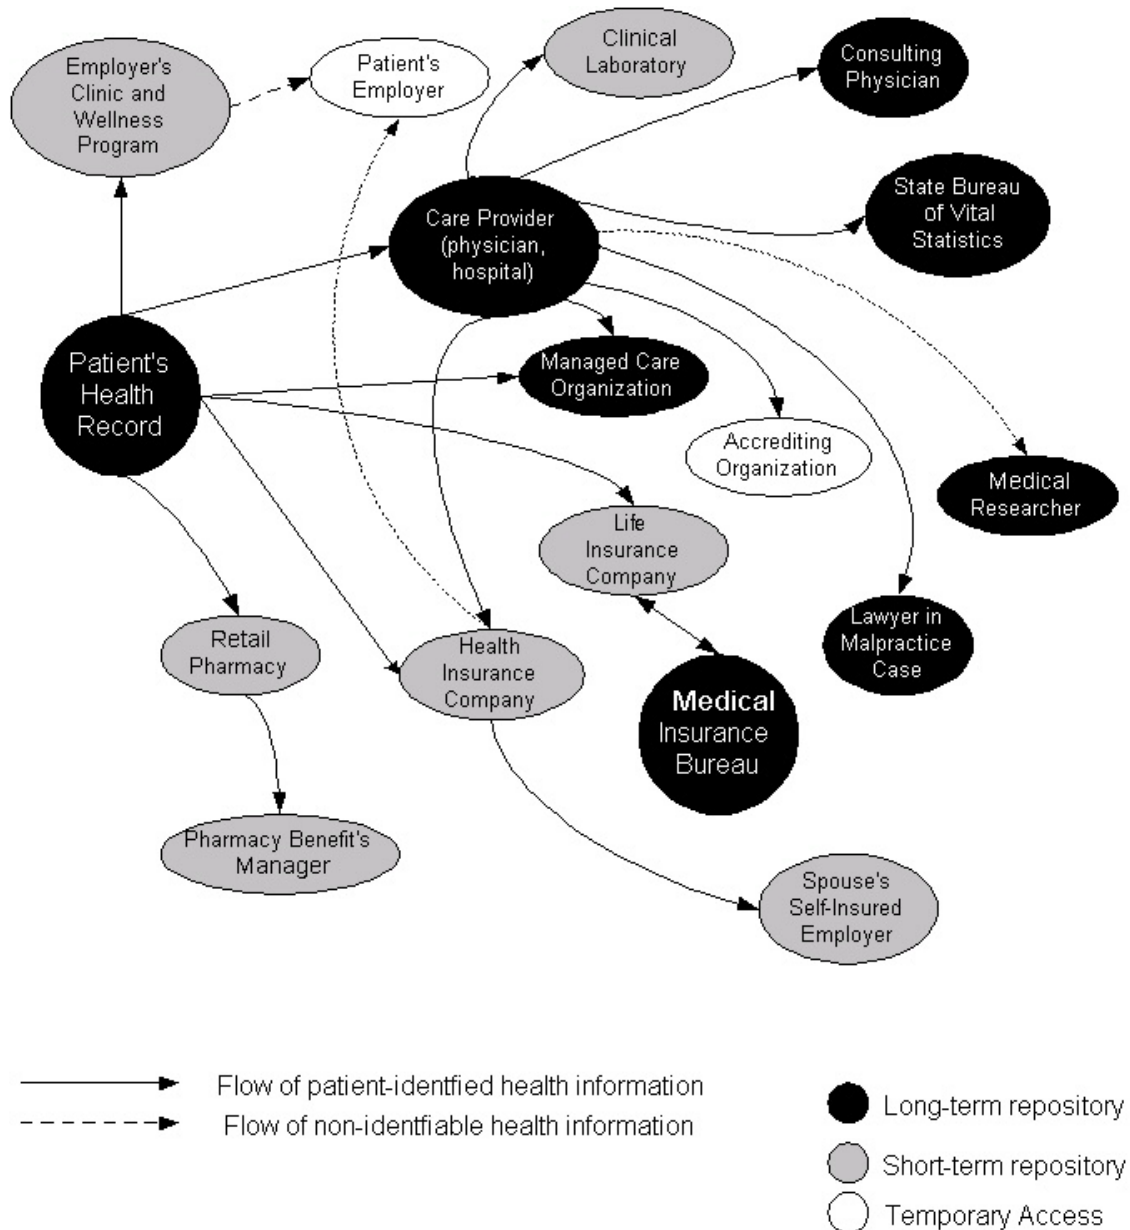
Employer's Clinic and Wellness Program

Patient's Employer

Clinical Laboratory

Consulting Physician

State Bureau of Vital Statistics

Care Provider (physician, hospital)

Patient's Health Record

Managed Care Organization

Accrediting Organization

Medical Researcher

Life Insurance Company

Lawyer in Malpractice Case

Retail Pharmacy

Health Insurance Company

Medical Insurance Bureau

Pharmacy Benefit's Manager

Spouse's Self-Insured Employer

Flow of patient-identfied health information
Flow of non-identfiable health information

Long-term repository
Short-term repository
Temporary Access